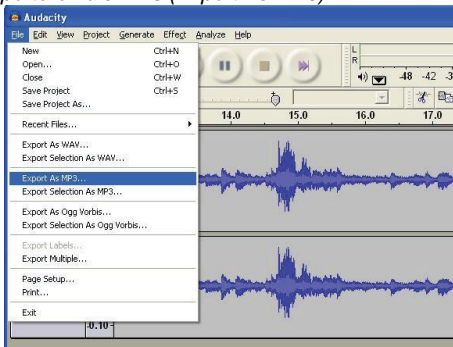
Audacity

File Edit View Project Generate Effect Analyze Help

New Ctrl+N
Open... Ctrl+O
Close Ctrl+W
Save Project Ctrl+S
Save Project As...

Recent Files...

Export As WAV...
Export Selection As WAV...

Export As MP3...
Export Selection As MP3...

Export As Ogg Vorbis...
Export Selection As Ogg Vorbis...

Export Labels...
Export Multiple...

Page Setup...
Print...

Exit

L
R
-48 -42 -3

14.0 15.0 16.0 17.0

-0.10